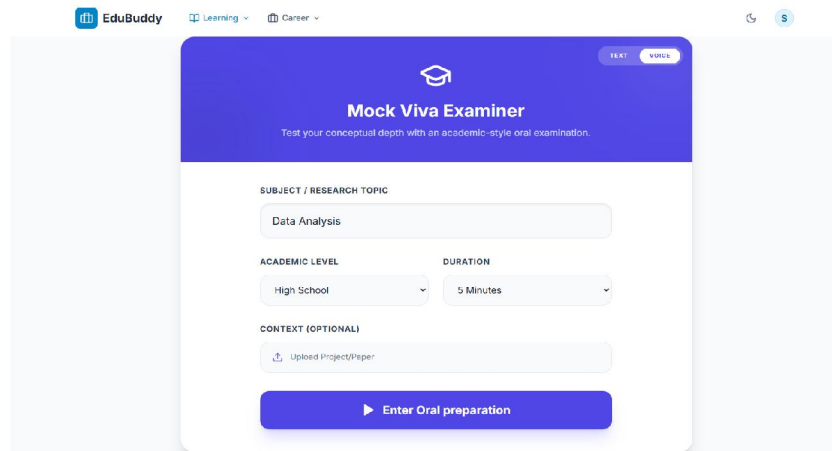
EduBuddy
Learning
Career
S

TEXT VOICE

Mock Viva Examiner
Test your conceptual depth with an academic-style oral examination.

SUBJECT / RESEARCH TOPIC
Data Analysis

ACADEMIC LEVEL
High School

DURATION
5 Minutes

CONTEXT (OPTIONAL)
Upload Project/Paper

Enter Oral preparation